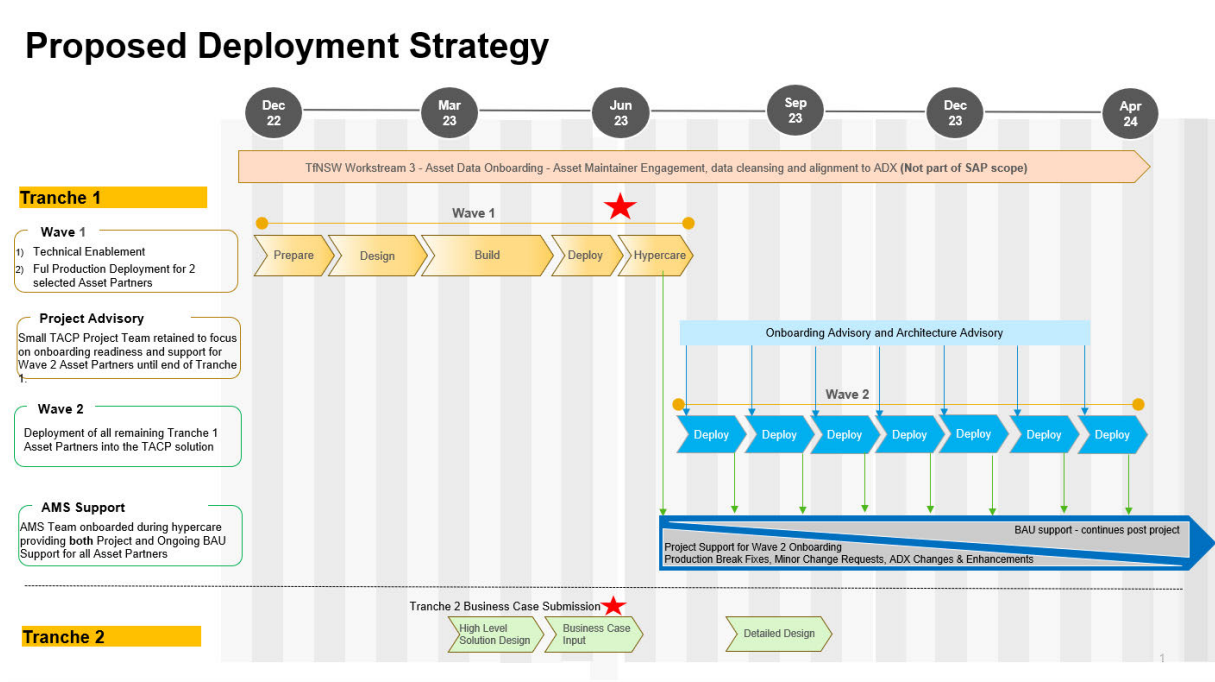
Proposed Deployment Strategy

Dec 22
Mar 23
Jun 23
Sep 23
Dec 23
Apr 24

TfNSW Workstream 3 - Asset Data Onboarding - Asset Maintainer Engagement, data cleansing and alignment to ADX (Not part of SAP scope)

Tranche 1

Wave 1

Wave 1
1) Technical Enablement
2) Ful Production Deployment for 2 selected Asset Partners

Prepare
Design
Build
Deploy
Hypercare

Project Advisory
Small TACP Project Team retained to focus on onboarding readiness and support for Wave 2 Asset Partners until end of Tranche 1.

Onboarding Advisory and Architecture Advisory

Wave 2

Wave 2
Deployment of all remaining Tranche 1 Asset Partners into the TACP solution

Deploy
Deploy
Deploy
Deploy
Deploy
Deploy
Deploy

AMS Support
AMS Team onboarded during hypercare providing both Project and Ongoing BAU Support for all Asset Partners

BAU support - continues post project
Project Support for Wave 2 Onboarding
Production Break Fixes, Minor Change Requests, ADX Changes & Enhancements

Tranche 2 Business Case Submission

Tranche 2

High Level Solution Design
Business Case Input
Detailed Design

1